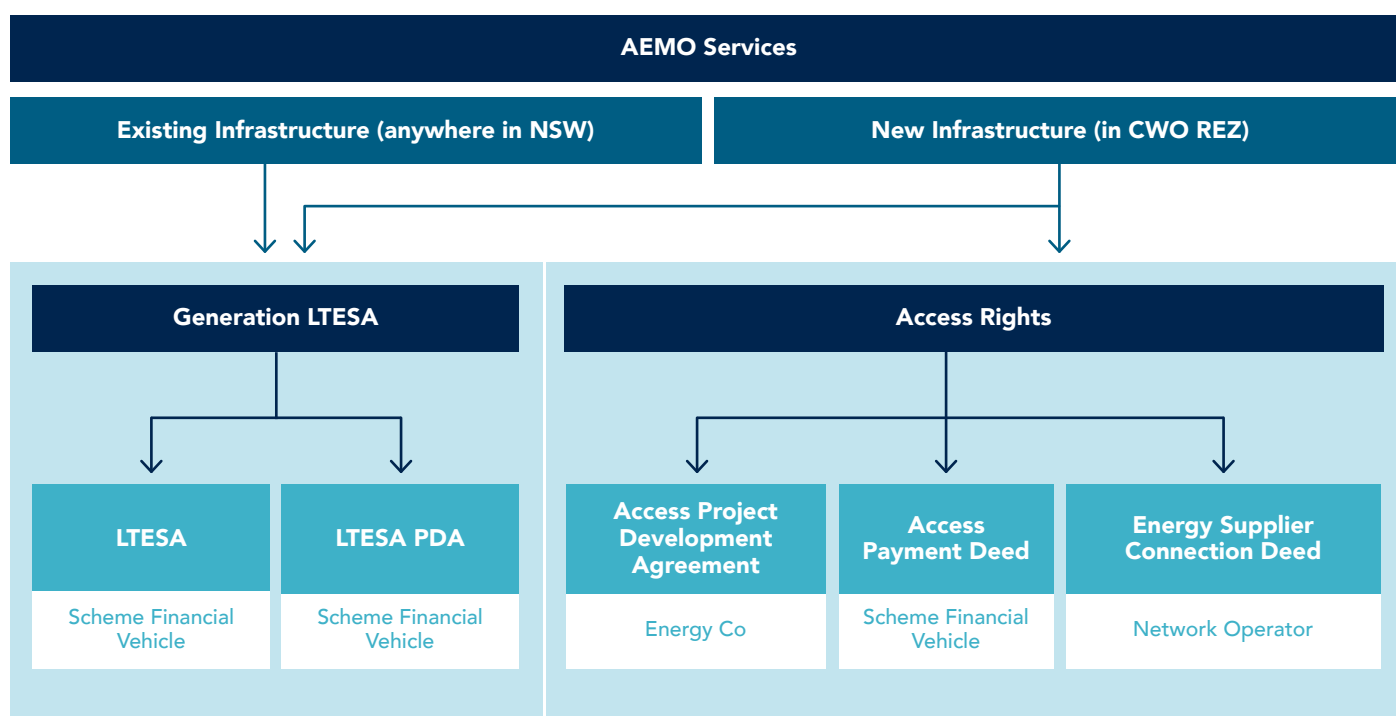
AEMO Services

Existing Infrastructure (anywhere in NSW)

New Infrastructure (in CWO REZ)

Generation LTESA

Access Rights

LTESA

Scheme Financial Vehicle

LTESA PDA

Scheme Financial Vehicle

Access Project Development Agreement

Energy Co

Access Payment Deed

Scheme Financial Vehicle

Energy Supplier Connection Deed

Network Operator